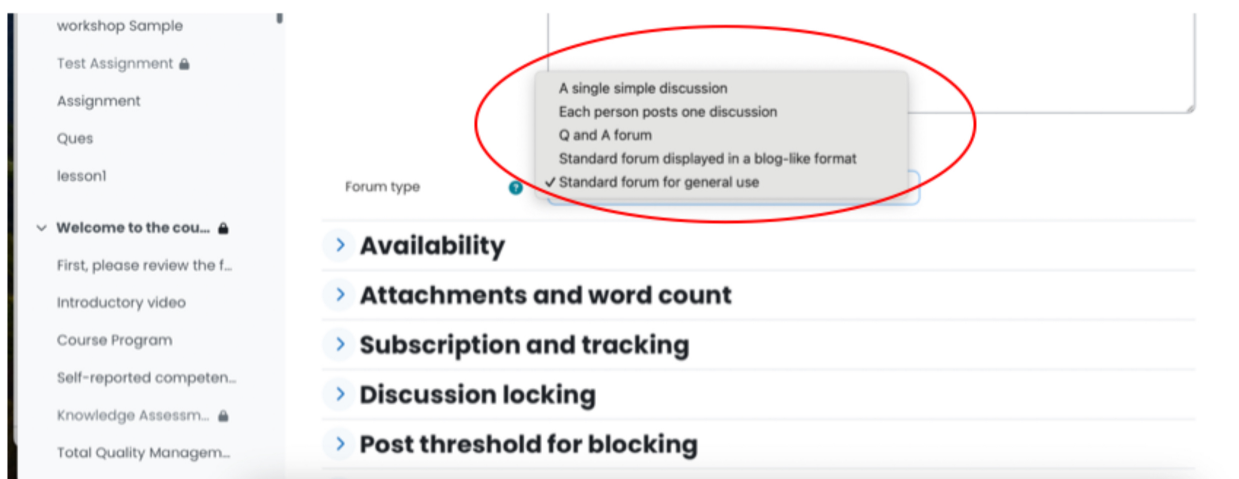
workshop Sample
Test Assignment
Assignment
Ques
lesson1
Welcome to the cou...
First, please review the f...
Introductory video
Course Program
Self-reported competen...
Knowledge Assessm...
Total Quality Managem...

A single simple discussion
Each person posts one discussion
Q and A forum
Standard forum displayed in a blog-like format
✓ Standard forum for general use

Forum type

Availability
Attachments and word count
Subscription and tracking
Discussion locking
Post threshold for blocking